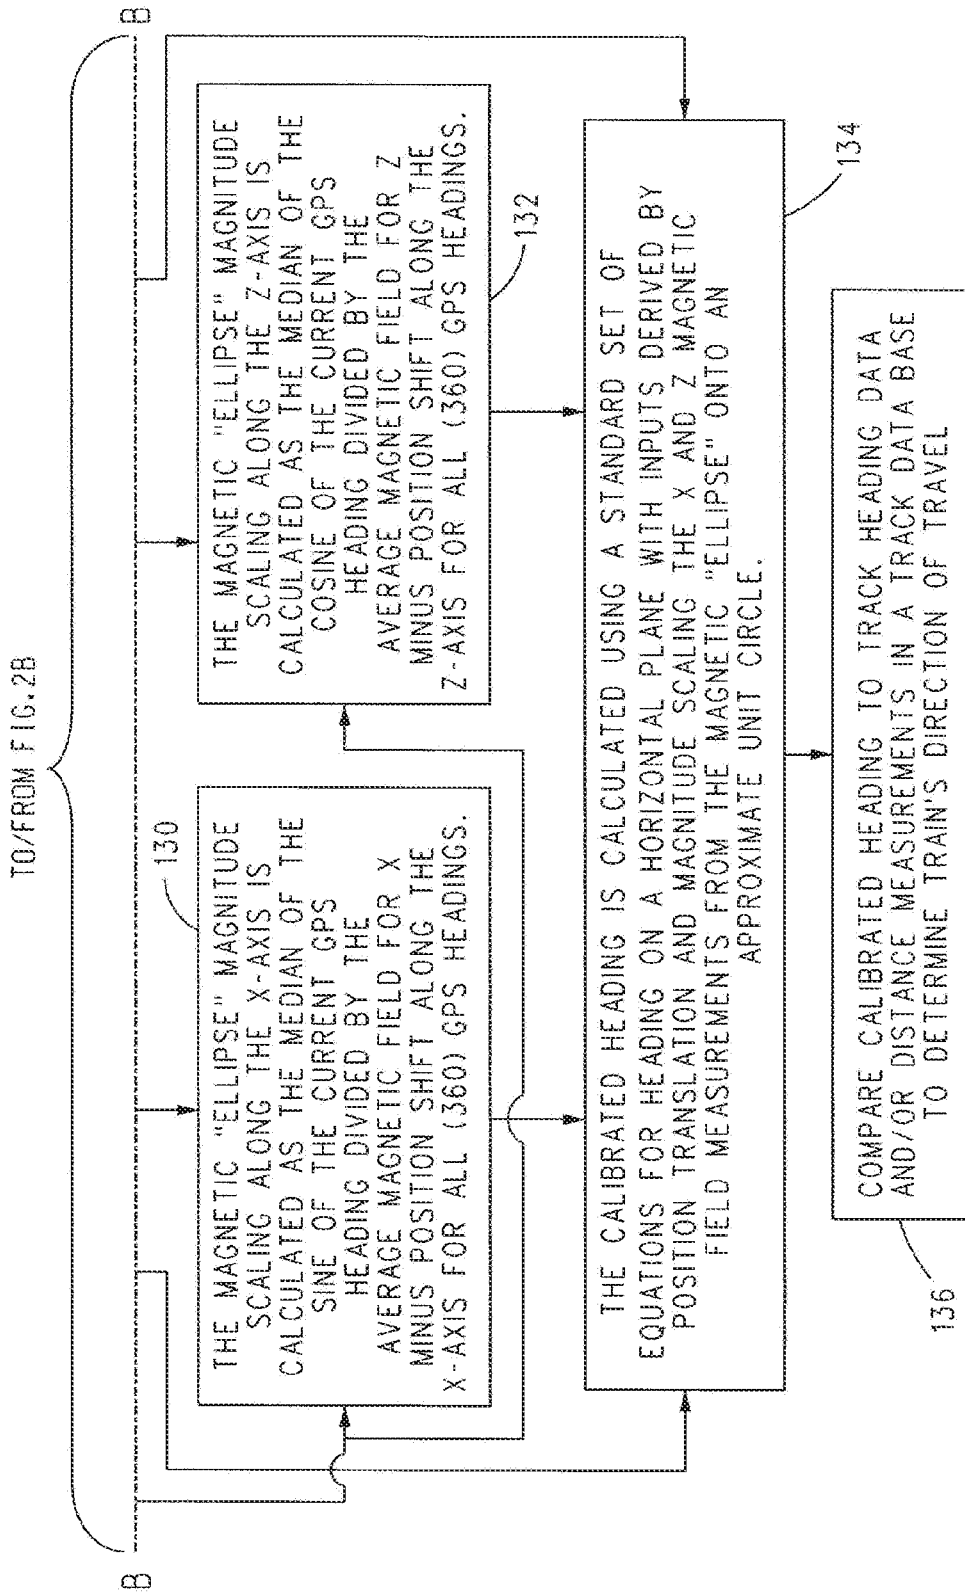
TO/FROM FIG.2B

B

B

130

THE MAGNETIC "ELLIPSE" MAGNITUDE SCALING ALONG THE X-AXIS IS CALCULATED AS THE MEDIAN OF THE SINE OF THE CURRENT GPS HEADING DIVIDED BY THE AVERAGE MAGNETIC FIELD FOR X MINUS POSITION SHIFT ALONG THE X-AXIS FOR ALL (360) GPS HEADINGS.

132

THE MAGNETIC "ELLIPSE" MAGNITUDE SCALING ALONG THE Z-AXIS IS CALCULATED AS THE MEDIAN OF THE COSINE OF THE CURRENT GPS HEADING DIVIDED BY THE AVERAGE MAGNETIC FIELD FOR Z MINUS POSITION SHIFT ALONG THE Z-AXIS FOR ALL (360) GPS HEADINGS.

134

THE CALIBRATED HEADING IS CALCULATED USING A STANDARD SET OF EQUATIONS FOR HEADING ON A HORIZONTAL PLANE WITH INPUTS DERIVED BY POSITION TRANSLATION AND MAGNITUDE SCALING THE X AND Z MAGNETIC FIELD MEASUREMENTS FROM THE MAGNETIC "ELLIPSE" ONTO AN APPROXIMATE UNIT CIRCLE.

136

COMPARE CALIBRATED HEADING TO TRACK HEADING DATA AND/OR DISTANCE MEASUREMENTS IN A TRACK DATA BASE TO DETERMINE TRAIN'S DIRECTION OF TRAVEL